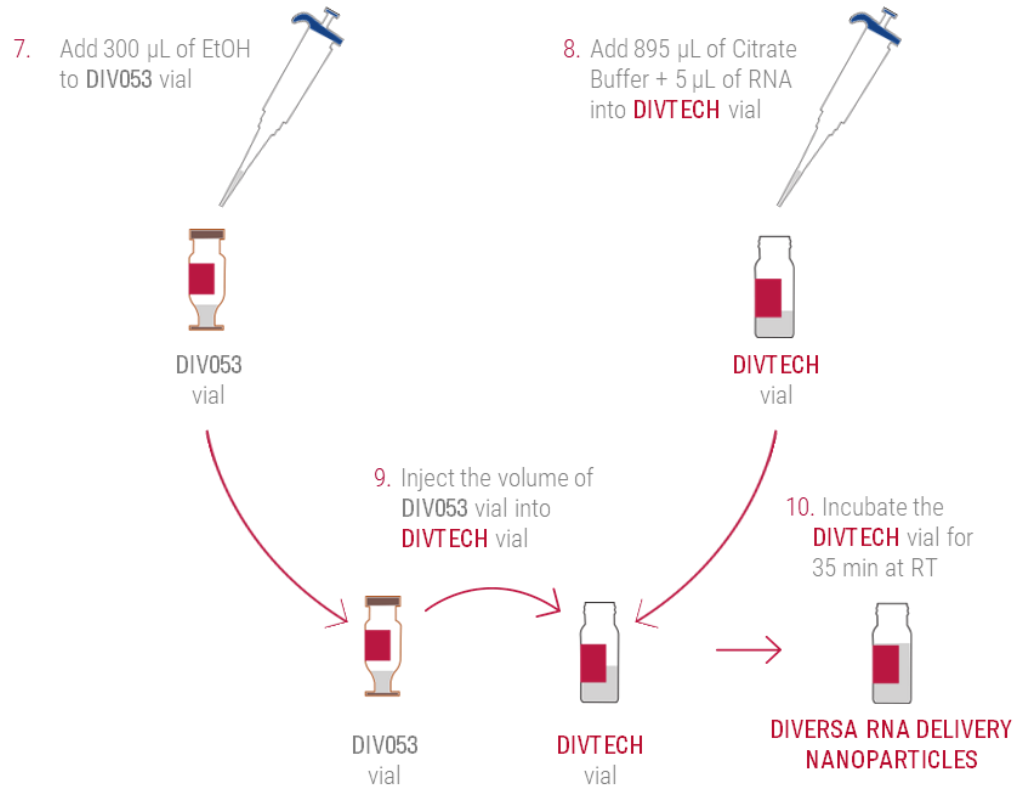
7. Add 300 µL of EtOH to DIV053 vial

8. Add 895 µL of Citrate Buffer + 5 µL of RNA into DIVTECH vial

DIV053
vial

DIVTECH
vial

9. Inject the volume of DIV053 vial into DIVTECH vial

10. Incubate the DIVTECH vial for 35 min at RT

DIV053
vial

DIVTECH
vial

DIVERSA RNA DELIVERY NANOPARTICLES